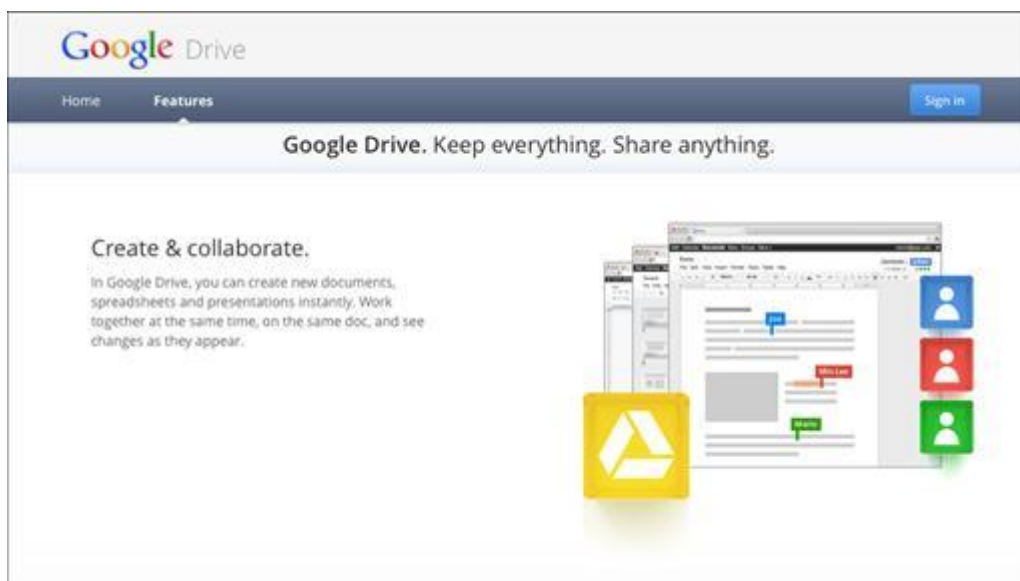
Google Drive

Home Features Sign in

Google Drive. Keep everything. Share anything.

Create & collaborate.

In Google Drive, you can create new documents, spreadsheets and presentations instantly. Work together at the same time, on the same doc, and see changes as they appear.

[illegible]